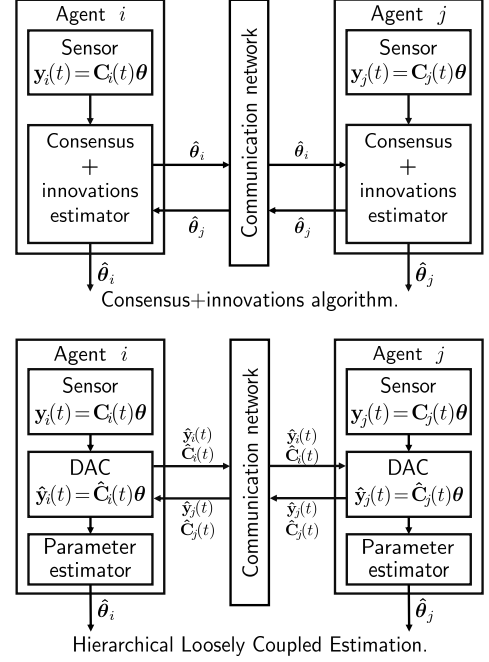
Agent $i$

Sensor
$\mathbf{y}_i(t) = \mathbf{C}_i(t)\boldsymbol{\theta}$

Consensus
$+$
innovations
estimator

$\hat{\boldsymbol{\theta}}_i$

$\hat{\boldsymbol{\theta}}_j$

$\hat{\boldsymbol{\theta}}_i$

Communication network

$\hat{\boldsymbol{\theta}}_i$

$\hat{\boldsymbol{\theta}}_j$

Agent $j$

Sensor
$\mathbf{y}_j(t) = \mathbf{C}_j(t)\boldsymbol{\theta}$

Consensus
$+$
innovations
estimator

$\hat{\boldsymbol{\theta}}_j$

Consensus+innovations algorithm.

Agent $i$

Sensor
$\mathbf{y}_i(t) = \mathbf{C}_i(t)\boldsymbol{\theta}$

DAC
$\hat{\mathbf{y}}_i(t) = \hat{\mathbf{C}}_i(t)\boldsymbol{\theta}$

Parameter
estimator

$\hat{\boldsymbol{\theta}}_i$

$\hat{\mathbf{y}}_i(t)$
$\hat{\mathbf{C}}_i(t)$

$\hat{\mathbf{y}}_j(t)$
$\hat{\mathbf{C}}_j(t)$

Communication network

$\hat{\mathbf{y}}_i(t)$
$\hat{\mathbf{C}}_i(t)$

$\hat{\mathbf{y}}_j(t)$
$\hat{\mathbf{C}}_j(t)$

Agent $j$

Sensor
$\mathbf{y}_j(t) = \mathbf{C}_j(t)\boldsymbol{\theta}$

DAC
$\hat{\mathbf{y}}_j(t) = \hat{\mathbf{C}}_j(t)\boldsymbol{\theta}$

Parameter
estimator

$\hat{\boldsymbol{\theta}}_j$

Hierarchical Loosely Coupled Estimation.